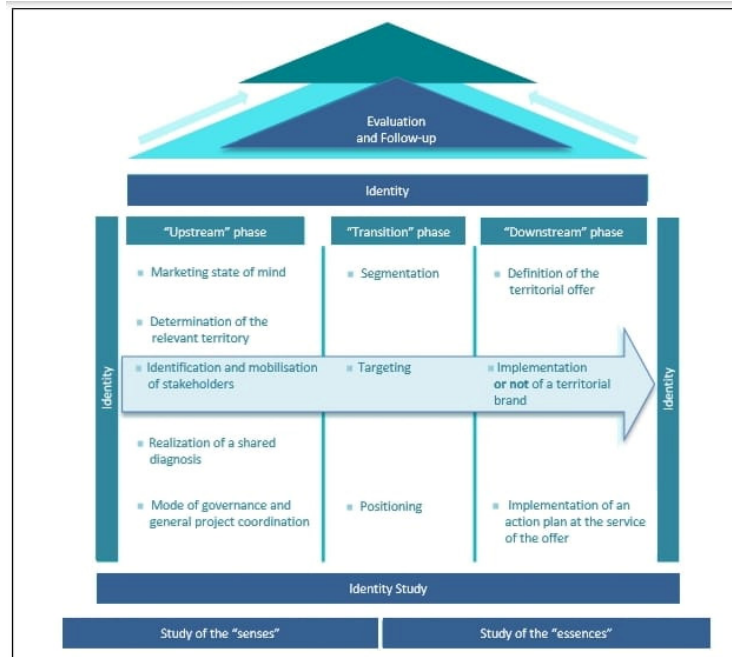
Evaluation and Follow-up

Identity

Identity

"Upstream" phase

- Marketing state of mind
- Determination of the relevant territory
- Identification and mobilisation of stakeholders
- Realization of a shared diagnosis
- Mode of governance and general project coordination

"Transition" phase

- Segmentation
- Targeting
- Positioning

"Downstream" phase

- Definition of the territorial offer
- Implementation **or not** of a territorial brand
- Implementation of an action plan at the service of the offer

Identity

Identity Study

Study of the "senses"

Study of the "essences"